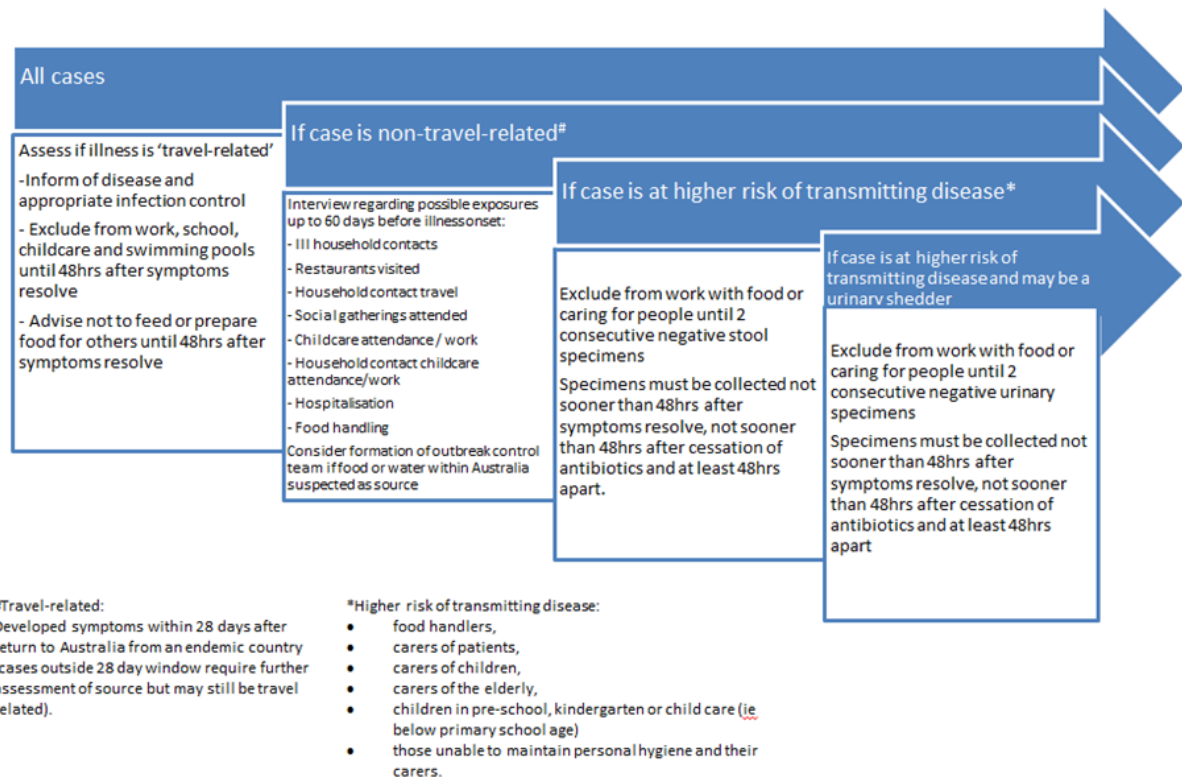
All cases

Assess if illness is 'travel-related'

-Inform of disease and appropriate infection control

- Exclude from work, school, childcare and swimming pools until 48hrs after symptoms resolve

- Advise not to feed or prepare food for others until 48hrs after symptoms resolve

If case is non-travel-related#

Interview regarding possible exposures up to 60 days before illnessonset:

- Ill household contacts

- Restaurants visited

- Household contact travel

- Social gatherings attended

- Childcare attendance / work

- Household contact childcare attendance/work

- Hospitalisation

- Food handling

Consider formation of outbreak control team if food or water within Australia suspected as source

If case is at higher risk of transmitting disease*

Exclude from work with food or caring for people until 2 consecutive negative stool specimens

Specimens must be collected not sooner than 48hrs after symptoms resolve, not sooner than 48hrs after cessation of antibiotics and at least 48hrs apart.

If case is at higher risk of transmitting disease and may be a urinary shedder

Exclude from work with food or caring for people until 2 consecutive negative urinary specimens

Specimens must be collected not sooner than 48hrs after symptoms resolve, not sooner than 48hrs after cessation of antibiotics and at least 48hrs apart

Travel-related:
Developed symptoms within 28 days after return to Australia from an endemic country cases outside 28 day window require further assessment of source but may still be travel related).

*Higher risk of transmitting disease:
- food handlers,
- carers of patients,
- carers of children,
- carers of the elderly,
- children in pre-school, kindergarten or child care (ie below primary school age)
- those unable to maintain personal hygiene and their carers.